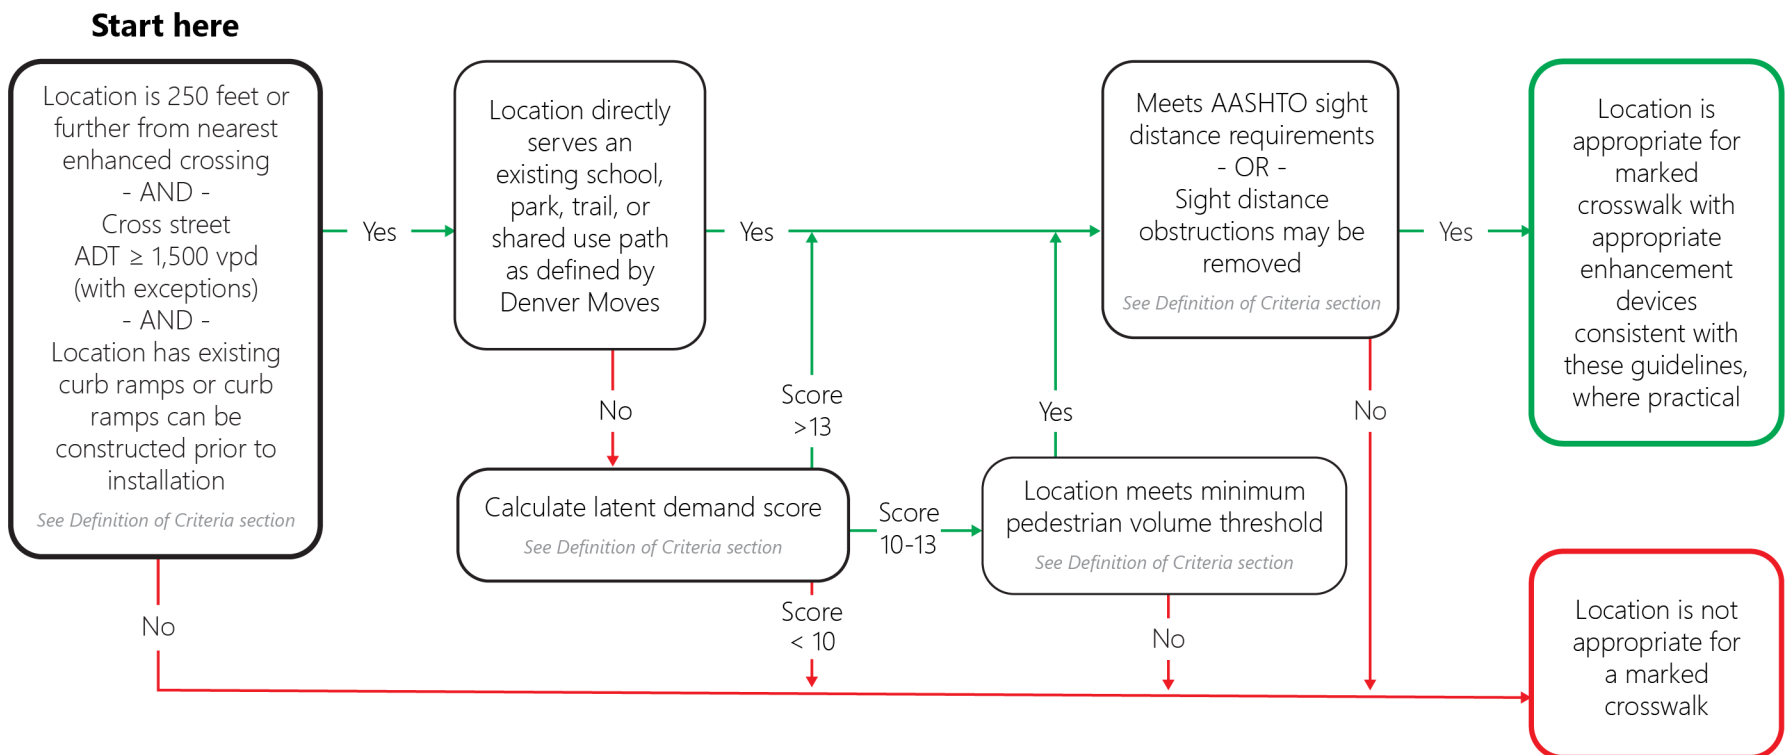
Start here

Location is 250 feet or further from nearest enhanced crossing
- AND -
Cross street ADT $\geq$ 1,500 vpd (with exceptions)
- AND -
Location has existing curb ramps or curb ramps can be constructed prior to installation
See Definition of Criteria section

Yes

Location directly serves an existing school, park, trail, or shared use path as defined by Denver Moves

Yes

Meets AASHTO sight distance requirements
- OR -
Sight distance obstructions may be removed
See Definition of Criteria section

Yes

Location is appropriate for marked crosswalk with appropriate enhancement devices consistent with these guidelines, where practical

No

Score >13

Yes

No

Calculate latent demand score
See Definition of Criteria section

Score 10-13

Location meets minimum pedestrian volume threshold
See Definition of Criteria section

No

Score < 10

No

Location is not appropriate for a marked crosswalk